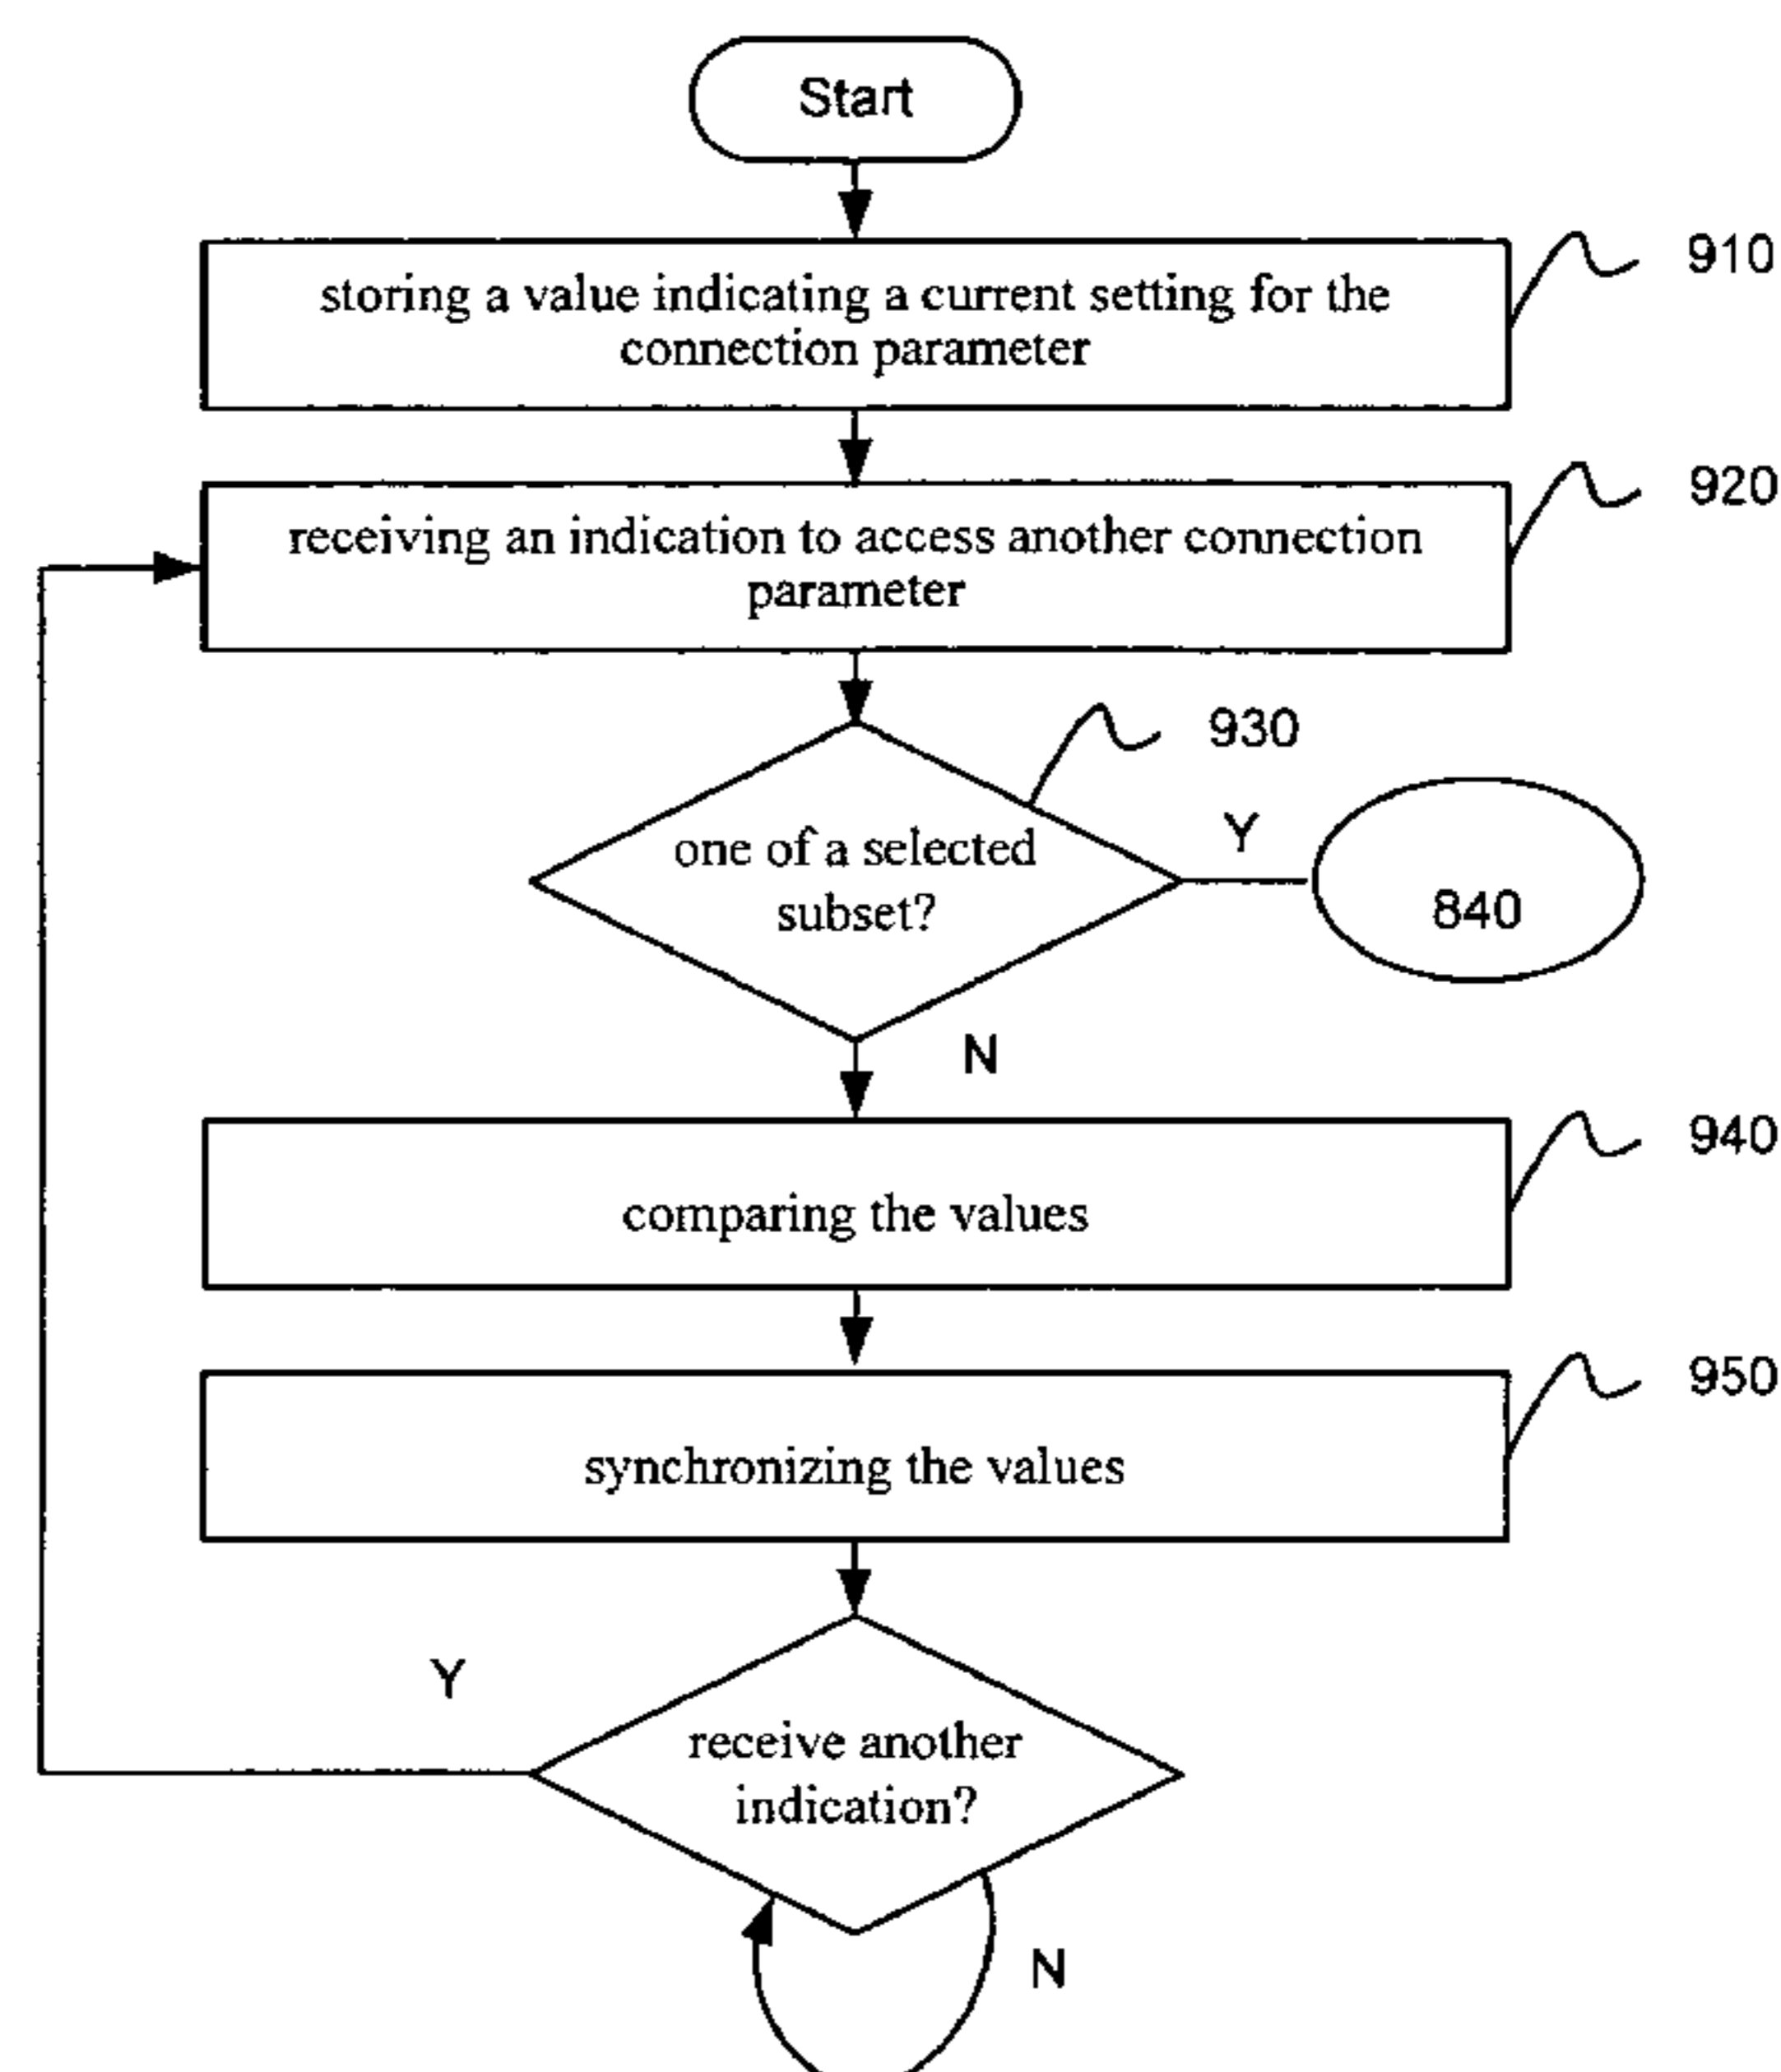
Start

storing a value indicating a current setting for the connection parameter

910

receiving an indication to access another connection parameter

920

930

one of a selected subset?

Y

840

N

comparing the values

940

synchronizing the values

950

Y

receive another indication?

N